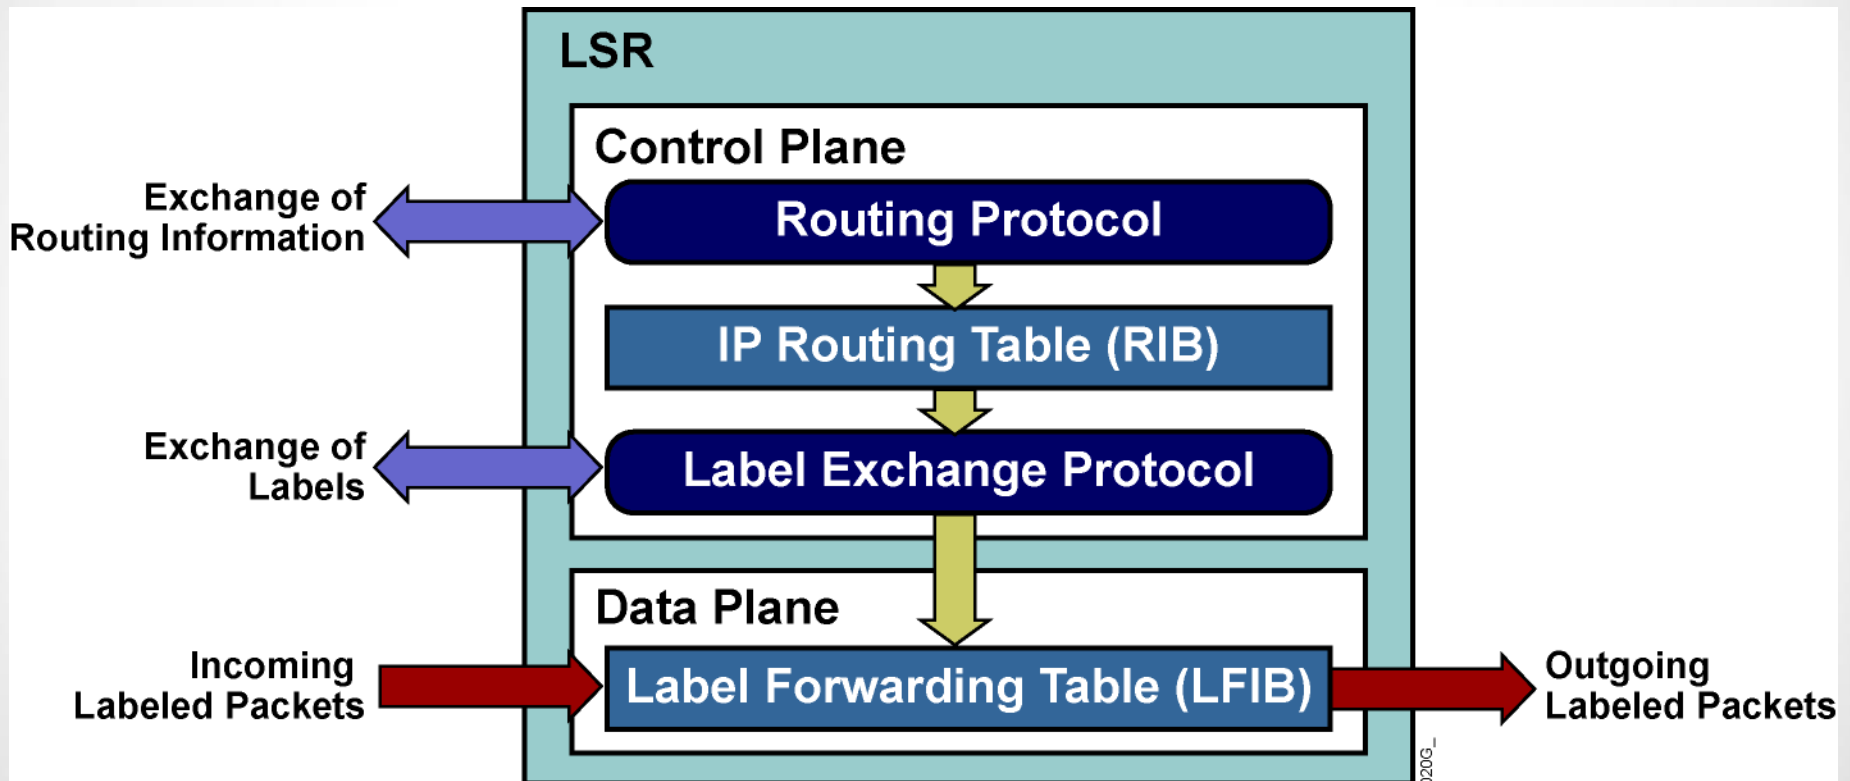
LSR

Control Plane

Exchange of Routing Information

Routing Protocol

IP Routing Table (RIB)

Exchange of Labels

Label Exchange Protocol

Data Plane

Incoming Labeled Packets

Label Forwarding Table (LFIB)

Outgoing Labeled Packets

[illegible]20G_